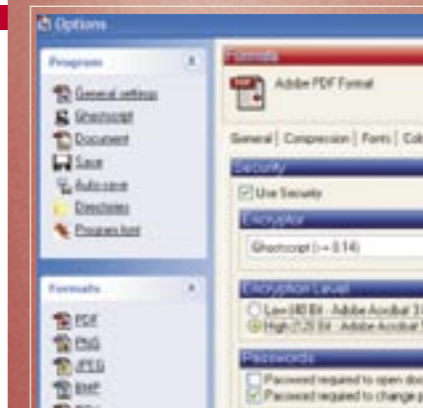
Options

Program

General settings
Ghostscript
Document
Save
Autosave
Directories
Program font

Formats

PDF
PNG
JPEG
BMP

Formats

Adobe PDF Format

General | Compression | Fonts | Col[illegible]

Security

Use Security

Encryption

Ghostscript (>= 8.14)

Encryption Level

Low (40 Bit - Adobe Acrobat 3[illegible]
High (128 Bit - Adobe Acrobat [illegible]

Passwords

Password required to open do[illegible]
Password required to change p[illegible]